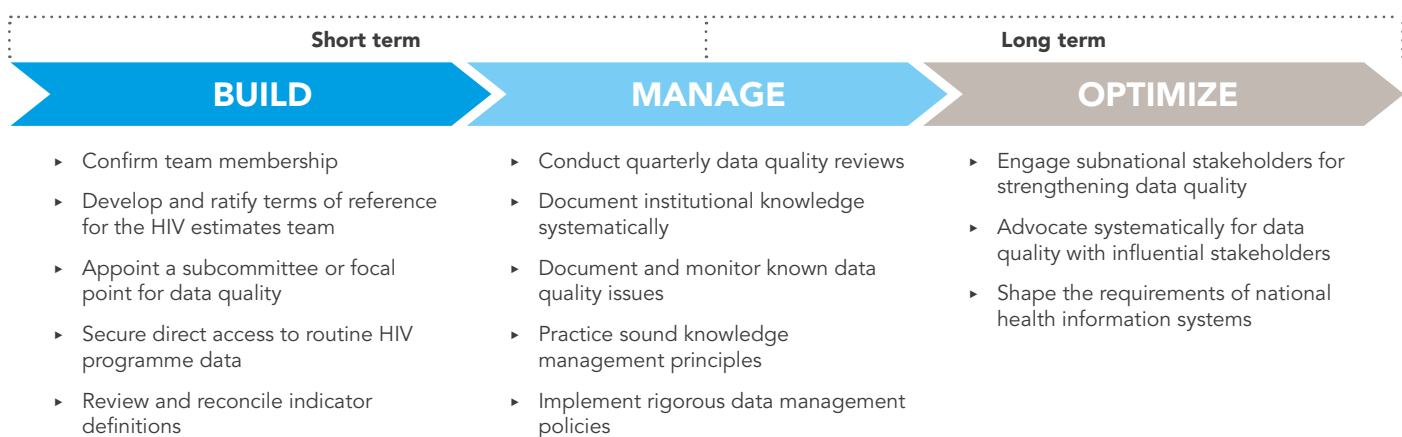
Short term

Long term

BUILD

MANAGE

OPTIMIZE

▸ Confirm team membership

▸ Develop and ratify terms of reference for the HIV estimates team

▸ Appoint a subcommittee or focal point for data quality

▸ Secure direct access to routine HIV programme data

▸ Review and reconcile indicator definitions

▸ Conduct quarterly data quality reviews

▸ Document institutional knowledge systematically

▸ Document and monitor known data quality issues

▸ Practice sound knowledge management principles

▸ Implement rigorous data management policies

▸ Engage subnational stakeholders for strengthening data quality

▸ Advocate systematically for data quality with influential stakeholders

▸ Shape the requirements of national health information systems